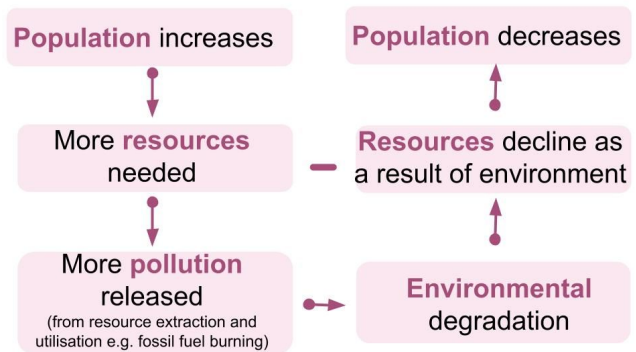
Population increases

More resources needed

More pollution released
(from resource extraction and utilisation e.g. fossil fuel burning)

Environmental degradation

Resources decline as a result of environment

–

Population decreases